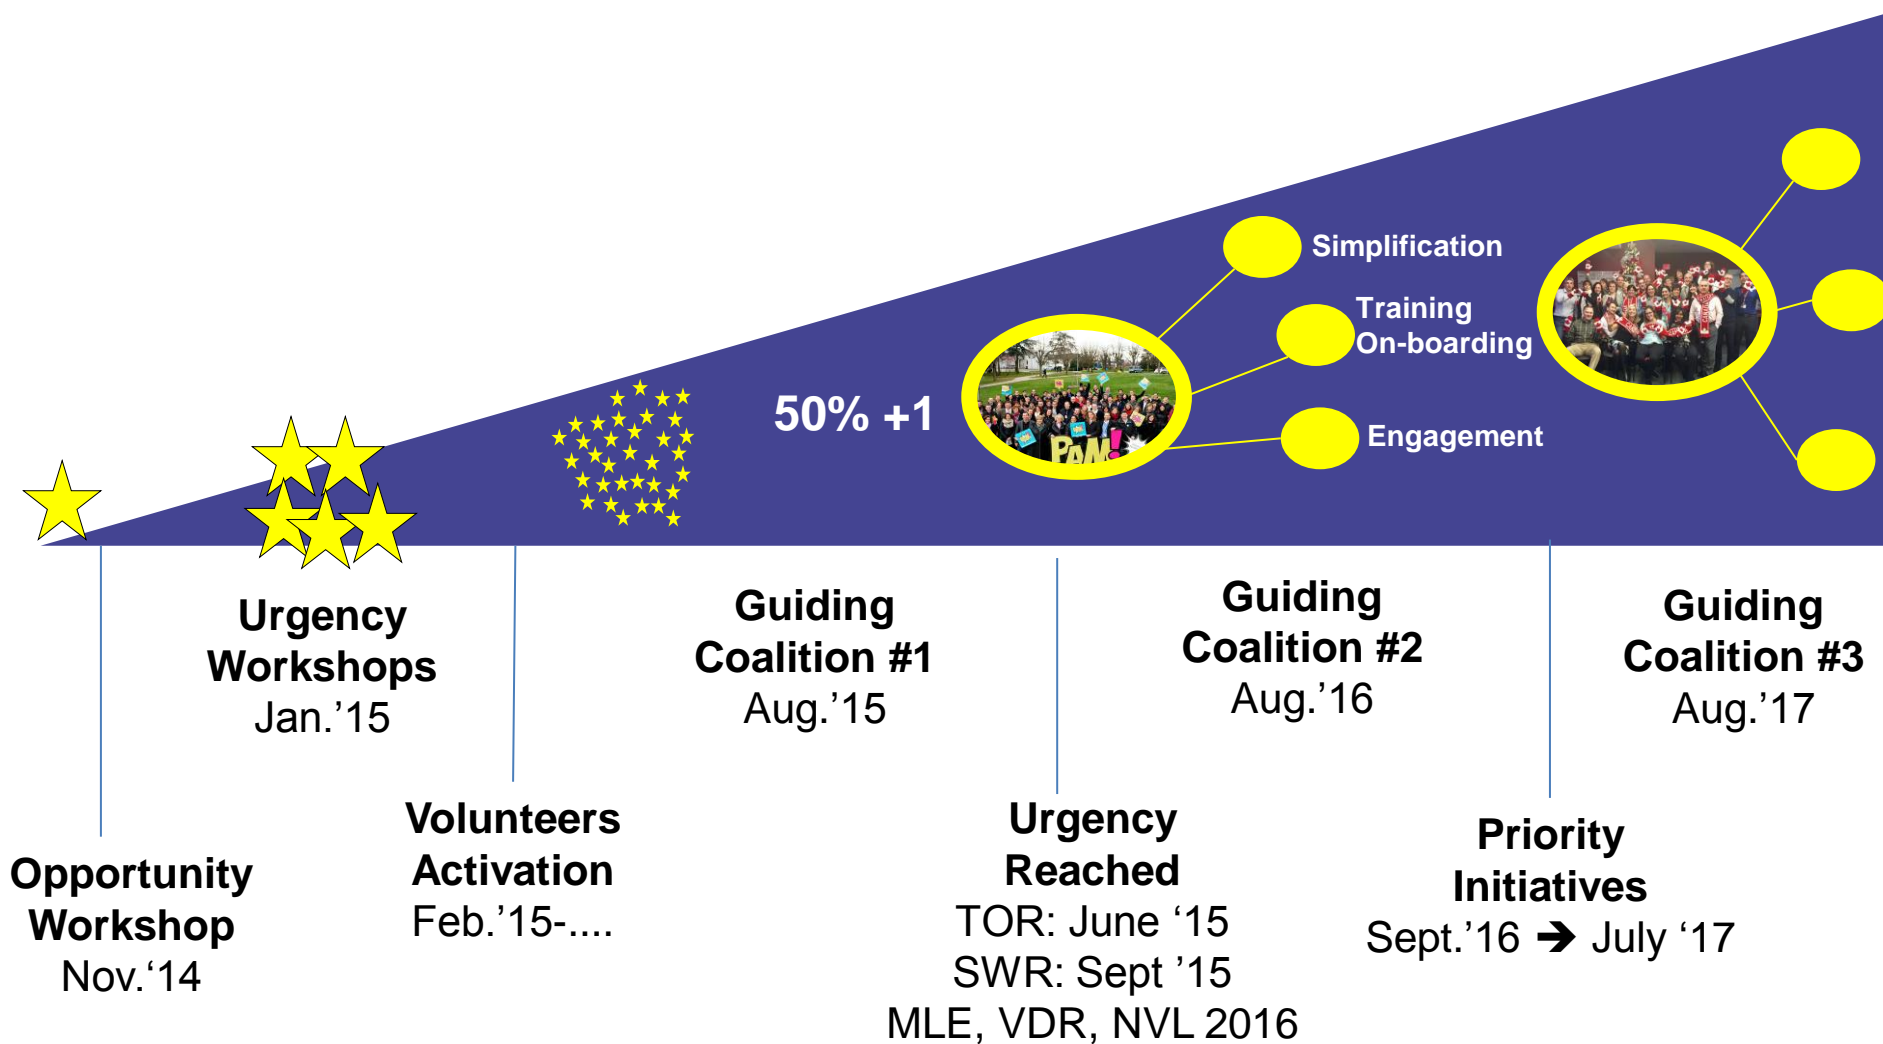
Simplification

Training
On-boarding

Engagement

50% +1

PAM!

Urgency
Workshops
Jan.’15

Guiding
Coalition #1
Aug.’15

Guiding
Coalition #2
Aug.’16

Guiding
Coalition #3
Aug.’17

Opportunity
Workshop
Nov.‘14

Volunteers
Activation
Feb.’15-....

Urgency
Reached
TOR: June ‘15
SWR: Sept ’15
MLE, VDR, NVL 2016

Priority
Initiatives
Sept.’16 ➔ July ‘17